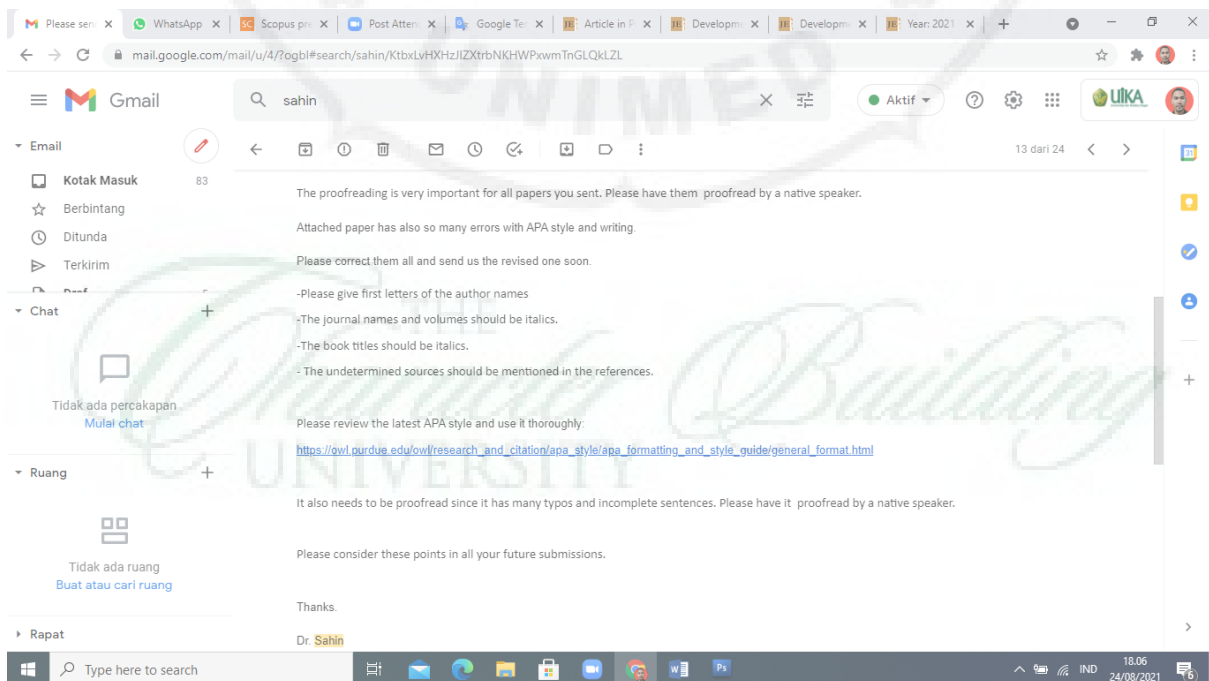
Please sen × | WhatsApp × | Scopus pre × | Post Atten × | Google Te × | Article in P × | Developm × | Developm × | Year: 2021 × | +

mail.google.com/mail/u/4/?ogbl#search/sahin/KtbxLvHXHzJIZXtrbNKHWPxwmTnGLQkLZL

Gmail

sahin

Aktif

UIKA

Email

Kotak Masuk 83

Berbintang

Ditunda

Terkirim

Chat

Tidak ada percakapan

Mulai chat

Ruang

Tidak ada ruang

Buat atau cari ruang

Rapat

13 dari 24

The proofreading is very important for all papers you sent. Please have them proofread by a native speaker.

Attached paper has also so many errors with APA style and writing.

Please correct them all and send us the revised one soon.

-Please give first letters of the author names

-The journal names and volumes should be italics.

-The book titles should be italics.

- The undetermined sources should be mentioned in the references.

Please review the latest APA style and use it thoroughly:

https://owl.purdue.edu/owl/research_and_citation/apa_style/apa_formatting_and_style_guide/general_format.html

It also needs to be proofread since it has many typos and incomplete sentences. Please have it proofread by a native speaker.

Please consider these points in all your future submissions.

Thanks.

Dr. Sahin

Type here to search

IND 18.06 24/08/2021